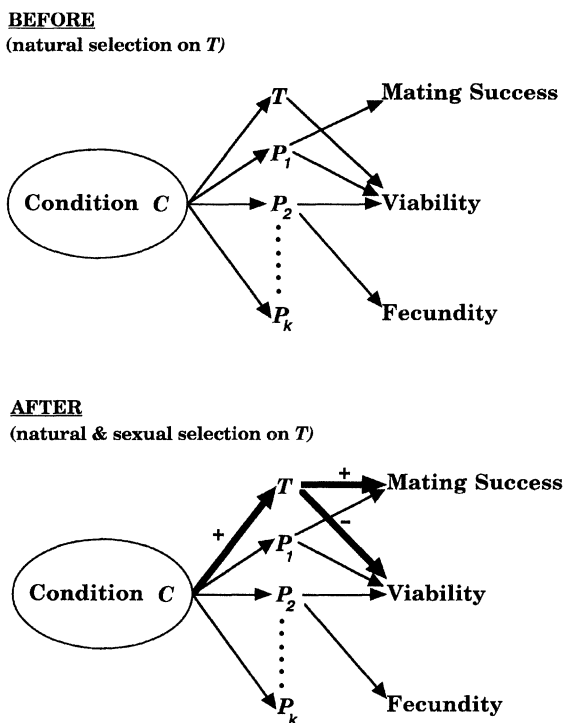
BEFORE
(natural selection on $T$)

$T$
$P_1$
$P_2$
$P_k$
Condition $C$
Mating Success
Viability
Fecundity

AFTER
(natural & sexual selection on $T$)

+
$T$
+
-
$P_1$
$P_2$
$P_k$
Condition $C$
Mating Success
Viability
Fecundity